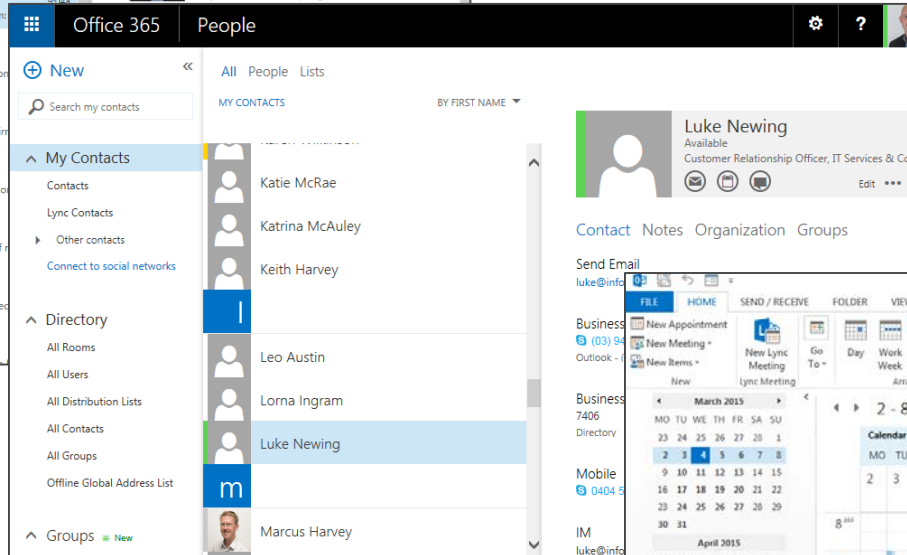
Office 365 People

New

Search my contacts

My Contacts
Contacts
Lync Contacts
Other contacts
Connect to social networks

Directory
All Rooms
All Users
All Distribution Lists
All Contacts
All Groups
Offline Global Address List

Groups New

All People Lists

MY CONTACTS BY FIRST NAME

Karen Wilkinson
Katie McRae
Katrina McAuley
Keith Harvey
l
Leo Austin
Lorna Ingram
Luke Newing
m
Marcus Harvey

Luke Newing
Available
Customer Relationship Officer, IT Services & Co
Edit •••

Contact Notes Organization Groups

Send Email
luke@info

Business
(03) 94
Outlook - (

Business
7406
Directory

Mobile
0404 5

IM
luke@info

FILE HOME SEND / RECEIVE FOLDER VIEW

New Appointment
New Meeting
New Items
New

New Lync Meeting
Lync Meeting

Go To

Day Work Week
Arr

March 2015
| MO | TU | WE | TH | FR | SA | SU |
|---|---|---|---|---|---|---|
| 23 | 24 | 25 | 26 | 27 | 28 | 1 |
| 2 | 3 | 4 | 5 | 6 | 7 | 8 |
| 9 | 10 | 11 | 12 | 13 | 14 | 15 |
| 16 | 17 | 18 | 19 | 20 | 21 | 22 |
| 23 | 24 | 25 | 26 | 27 | 28 | 29 |
| 30 | 31 | | | | | |

April 2015

2 - 8
Calendar
MO TU
2 3
8 AM